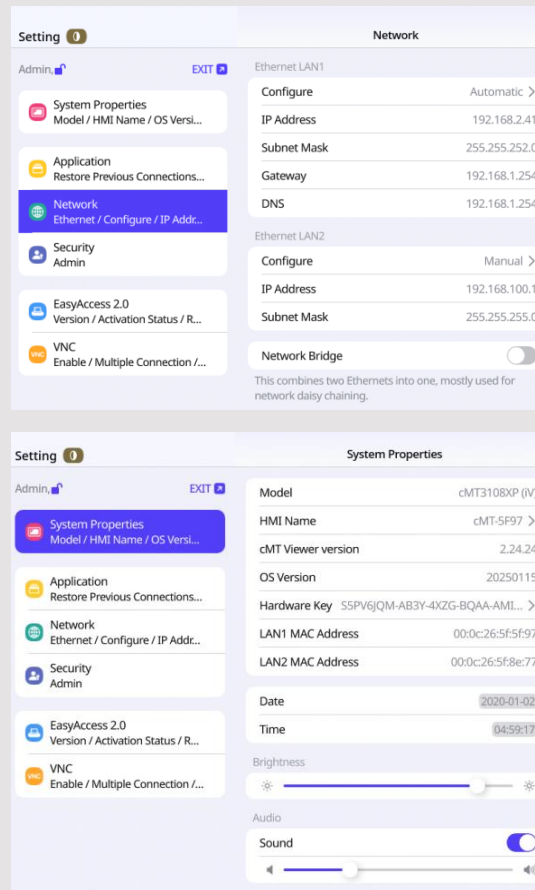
Setting 0

Admin,

EXIT

System Properties
Model / HMI Name / OS Versi...

Application
Restore Previous Connections...

Network
Ethernet / Configure / IP Addr...

Security
Admin

EasyAccess 2.0
Version / Activation Status / R...

VNC
Enable / Multiple Connection /...

Network

Ethernet LAN1

| Configure | Automatic > |
|---|---|
| IP Address | 192.168.2.41 |
| Subnet Mask | 255.255.252.0 |
| Gateway | 192.168.1.254 |
| DNS | 192.168.1.254 |

Ethernet LAN2

| Configure | Manual > |
|---|---|
| IP Address | 192.168.100.1 |
| Subnet Mask | 255.255.255.0 |

Network Bridge

This combines two Ethernets into one, mostly used for network daisy chaining.

Setting 0

Admin,

EXIT

System Properties
Model / HMI Name / OS Versi...

Application
Restore Previous Connections...

Network
Ethernet / Configure / IP Addr...

Security
Admin

EasyAccess 2.0
Version / Activation Status / R...

VNC
Enable / Multiple Connection /...

System Properties

| Model | cMT3108XP (iV) |
|---|---|
| HMI Name | cMT-5F97 > |
| cMT Viewer version | 2.24.24 |
| OS Version | 20250115 |
| Hardware Key | S5PV6JQM-AB3Y-4XZG-BQAA-AMI... > |
| LAN1 MAC Address | 00:0c:26:5f:5f:97 |
| LAN2 MAC Address | 00:0c:26:5f:8e:77 |

| Date | 2020-01-02 |
|---|---|
| Time | 04:59:17 |

Brightness

Audio

Sound